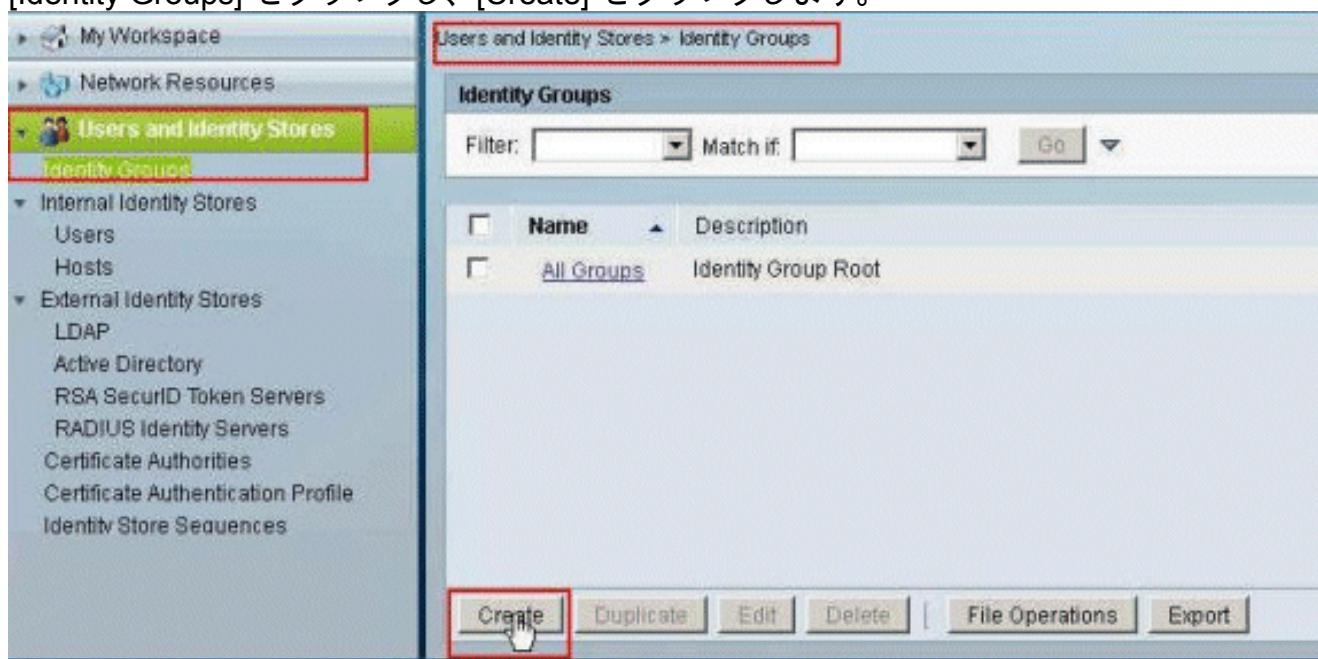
[Identity Groups] をクリックし、[Create] をクリックします。

My Workspace
Network Resources
Users and Identity Stores
Identity Groups
Internal Identity Stores
Users
Hosts
External Identity Stores
LDAP
Active Directory
RSA SecurID Token Servers
RADIUS Identity Servers
Certificate Authorities
Certificate Authentication Profile
Identity Store Sequences

Users and Identity Stores > Identity Groups

Identity Groups

Filter: Match if: Go

| | Name | Description |
|---|---|---|
| | All Groups | Identity Group Root |

Create Duplicate Edit Delete File Operations Export